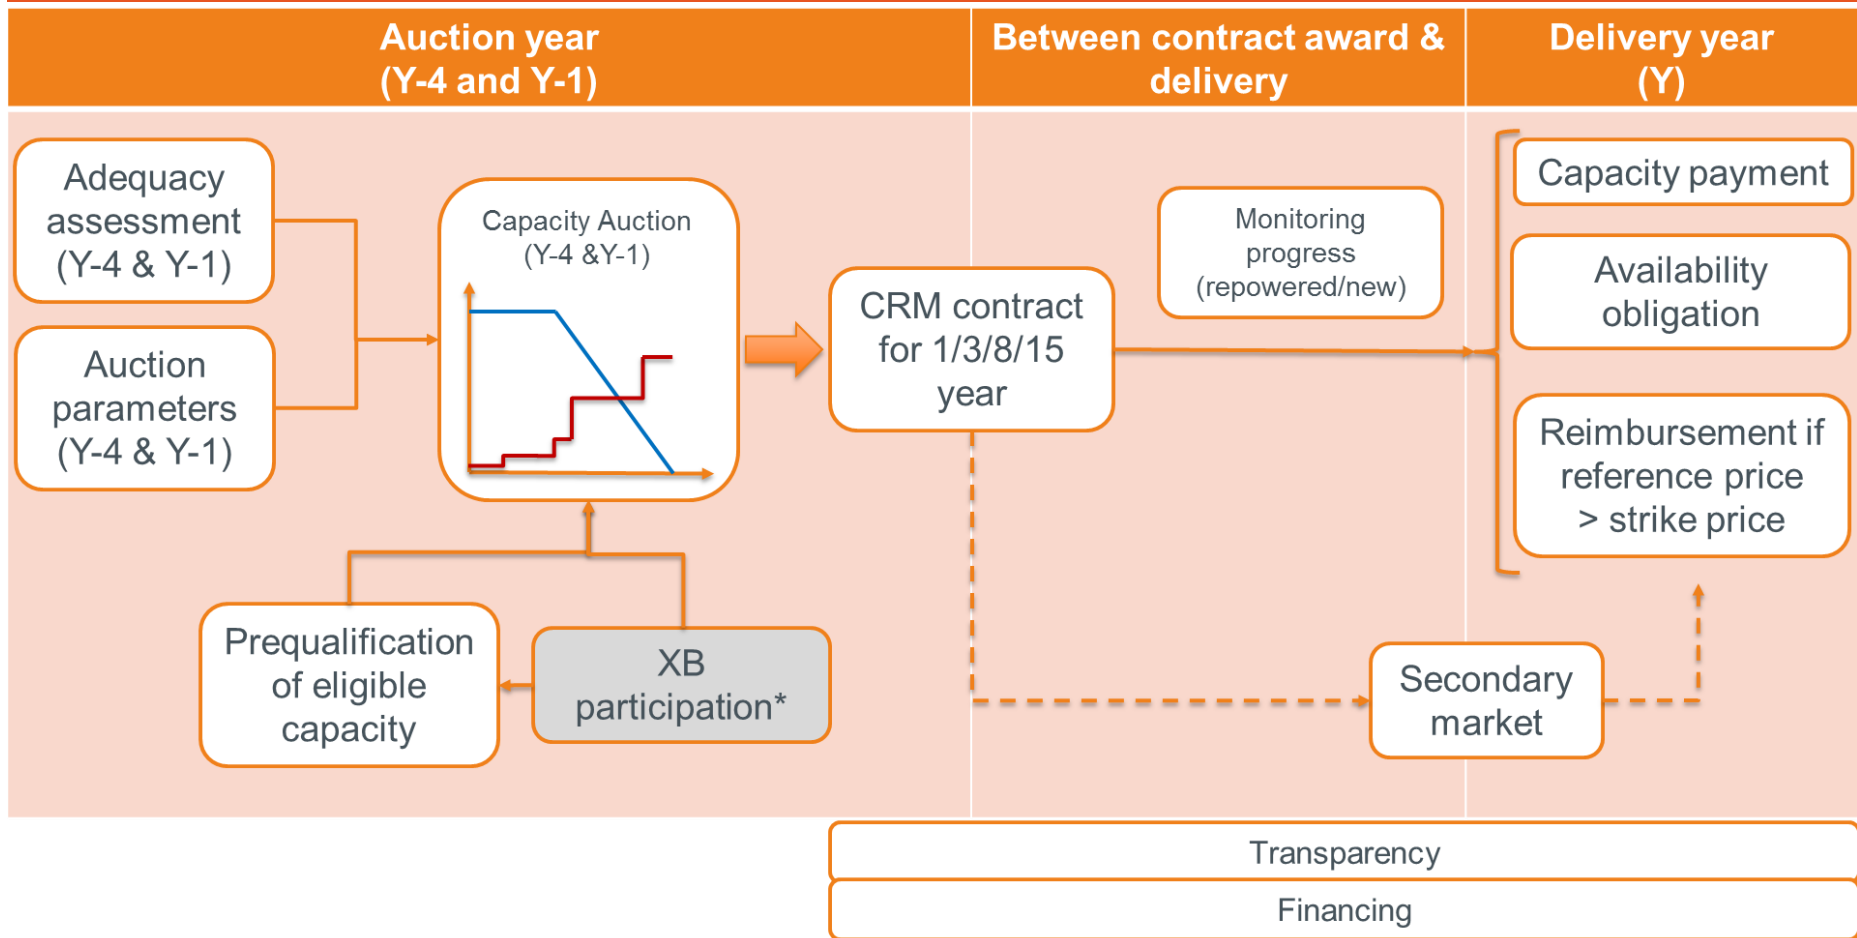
Auction year (Y-4 and Y-1)

Between contract award & delivery

Delivery year (Y)

Adequacy assessment (Y-4 & Y-1)

Auction parameters (Y-4 & Y-1)

Capacity Auction (Y-4 &Y-1)

CRM contract for 1/3/8/15 year

Monitoring progress (repowered/new)

Capacity payment

Availability obligation

Reimbursement if reference price > strike price

Prequalification of eligible capacity

XB participation*

Secondary market

Transparency

Financing